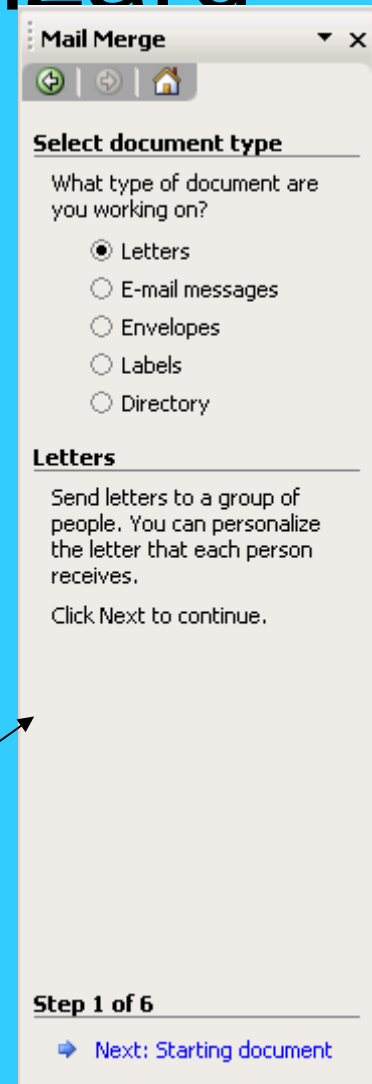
Mail Merge

Select document type

What type of document are you working on?

Letters

E-mail messages

Envelopes

Labels

Directory

Letters

Send letters to a group of people. You can personalize the letter that each person receives.

Click Next to continue.

Step 1 of 6

Next: Starting document